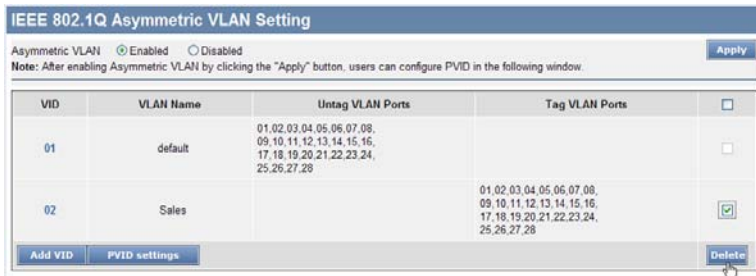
IEEE 802.1Q Asymmetric VLAN Setting

Asymmetric VLAN Enabled Disabled

Apply

Note: After enabling Asymmetric VLAN by clicking the "Apply" button, users can configure PVID in the following window.

| VID | VLAN Name | Untag VLAN Ports | Tag VLAN Ports | |
|---|---|---|---|---|
| 01 | default | 01,02,03,04,05,06,07,08, 09,10,11,12,13,14,15,16, 17,18,19,20,21,22,23,24, 25,26,27,28 | | |
| 02 | Sales | | 01,02,03,04,05,06,07,08, 09,10,11,12,13,14,15,16, 17,18,19,20,21,22,23,24, 25,26,27,28 | |

Add VID PVID settings Delete